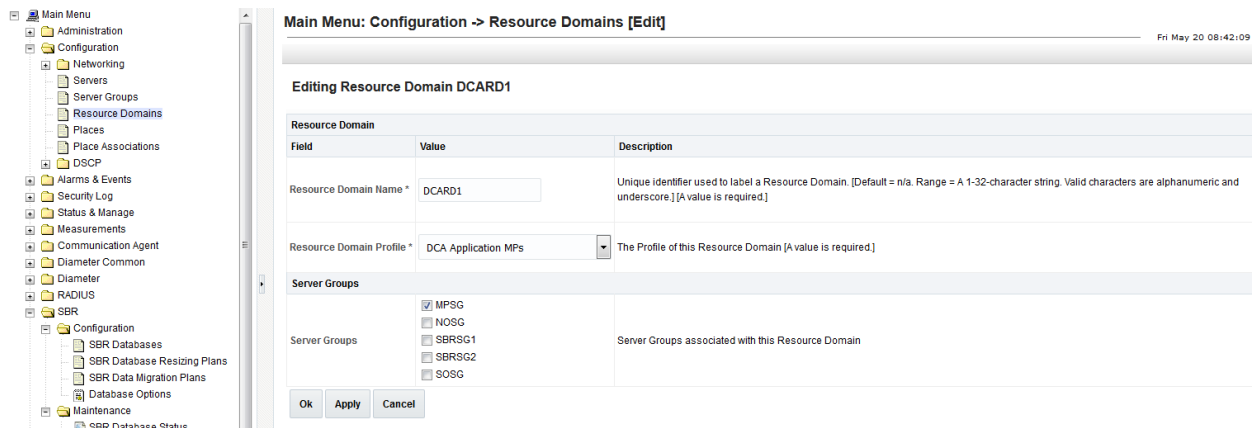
Main Menu
Administration
Configuration
Networking
Servers
Server Groups
Resource Domains
Places
Place Associations
DSCP
Alarms & Events
Security Log
Status & Manage
Measurements
Communication Agent
Diameter Common
Diameter
RADIUS
SBR
Configuration
SBR Databases
SBR Database Resizing Plans
SBR Data Migration Plans
Database Options
Maintenance
SBR Database Status

Main Menu: Configuration -> Resource Domains [Edit]

Fri May 20 08:42:09

Editing Resource Domain DCARD1

| Resource Domain | | |
|---|---|---|
| Field | Value | Description |
| Resource Domain Name * | DCARD1 | Unique identifier used to label a Resource Domain. [Default = n/a. Range = A 1-32-character string. Valid characters are alphanumeric and underscore.] [A value is required.] |
| Resource Domain Profile * | DCA Application MPs | The Profile of this Resource Domain [A value is required.] |
| Server Groups | | |
| Server Groups | MPSG NOSG SBRSG1 SBRSG2 SOSG | Server Groups associated with this Resource Domain |

Ok Apply Cancel